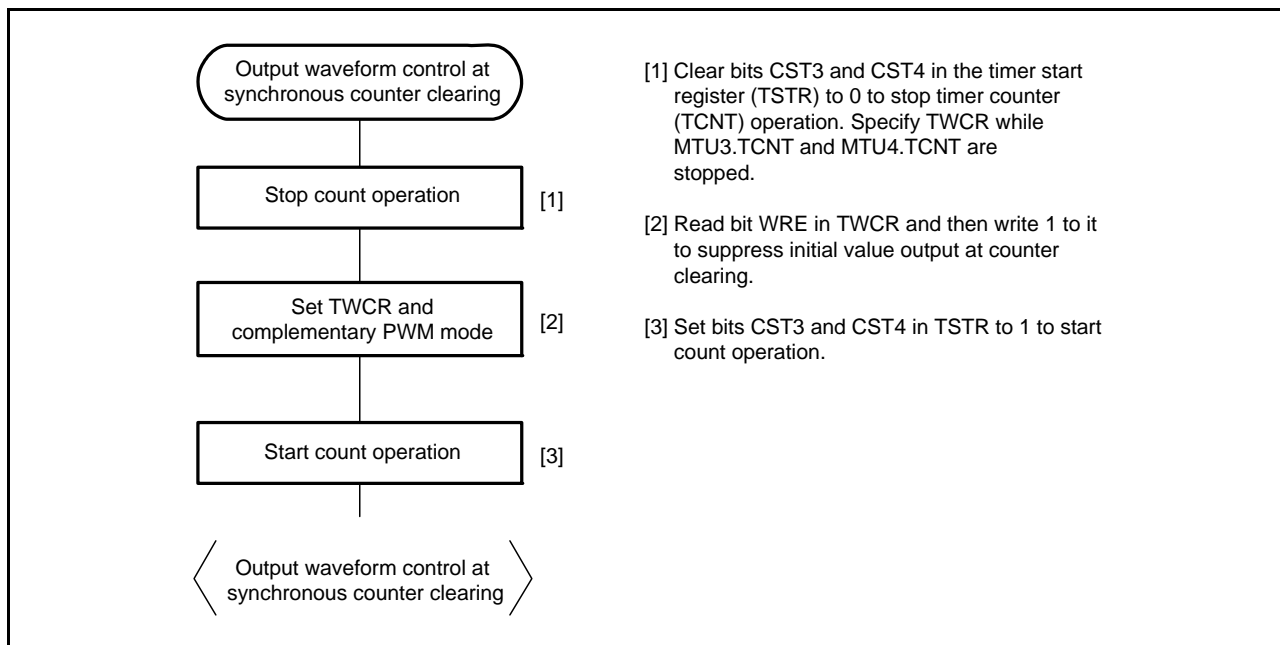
Output waveform control at synchronous counter clearing

Stop count operation

[1]

Set TWCR and complementary PWM mode

[2]

Start count operation

[3]

Output waveform control at synchronous counter clearing

[1] Clear bits CST3 and CST4 in the timer start register (TSTR) to 0 to stop timer counter (TCNT) operation. Specify TWCR while MTU3.TCNT and MTU4.TCNT are stopped.

[2] Read bit WRE in TWCR and then write 1 to it to suppress initial value output at counter clearing.

[3] Set bits CST3 and CST4 in TSTR to 1 to start count operation.